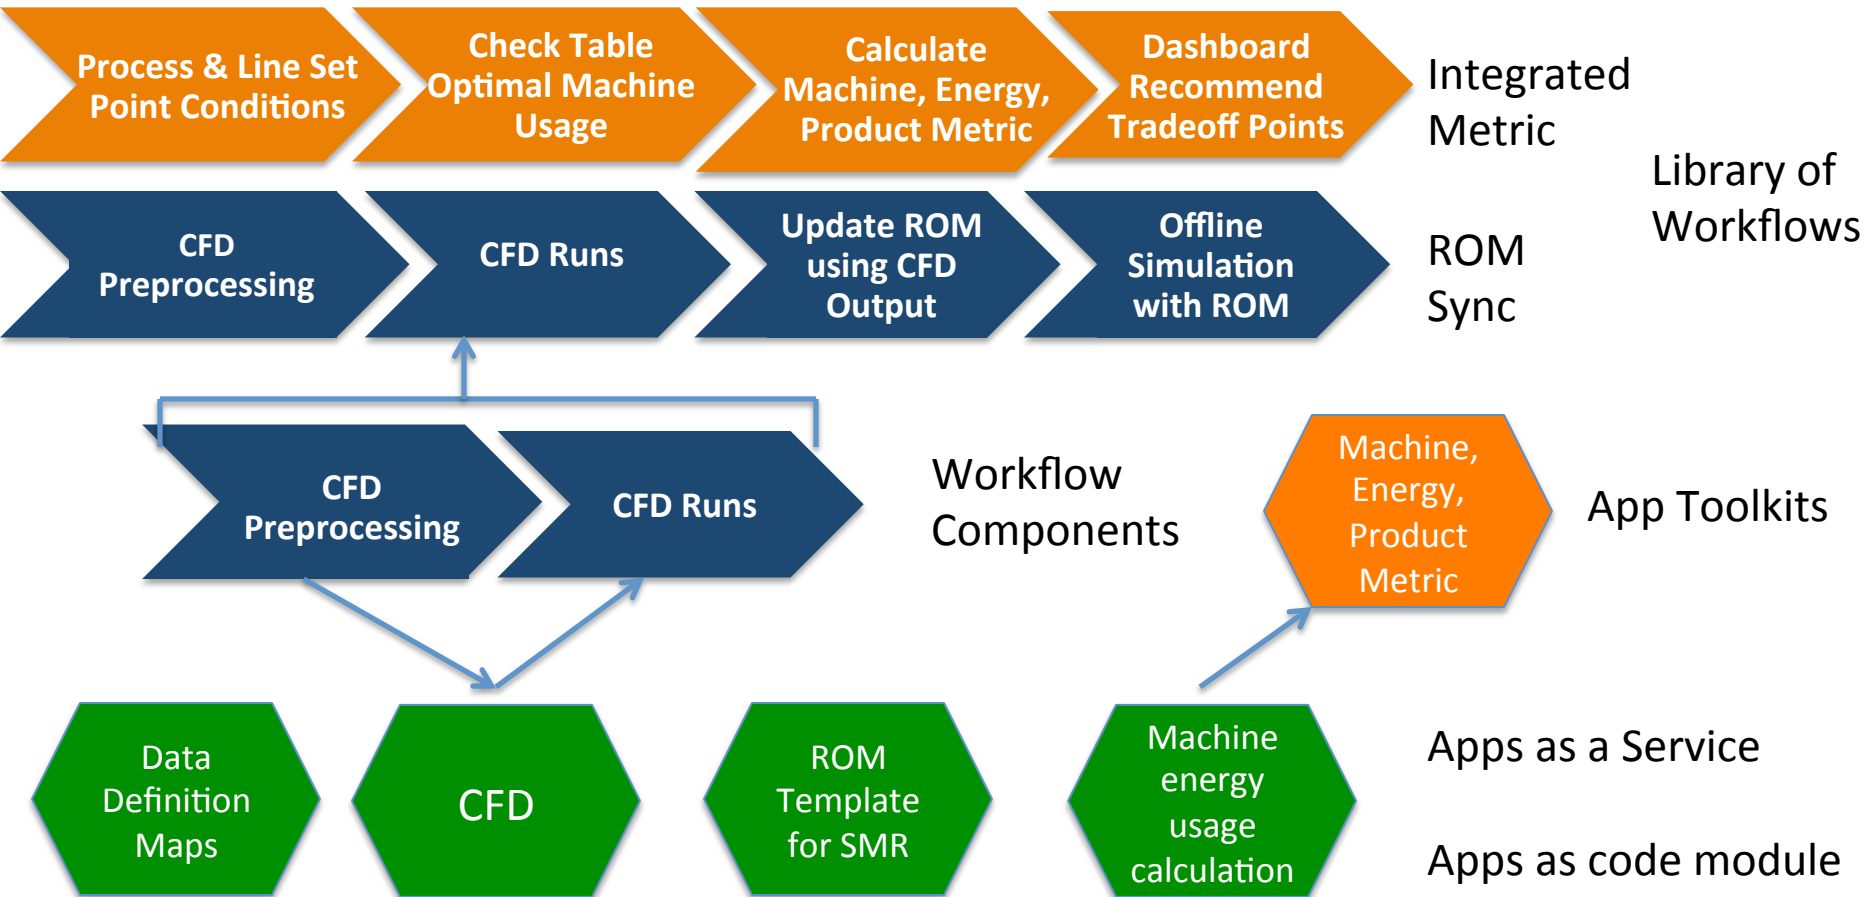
Process & Line Set Point Conditions

Check Table Optimal Machine Usage

Calculate Machine, Energy, Product Metric

Dashboard Recommend Tradeoff Points

Integrated Metric

Library of Workflows

CFD Preprocessing

CFD Runs

Update ROM using CFD Output

Offline Simulation with ROM

ROM Sync

CFD Preprocessing

CFD Runs

Workflow Components

Machine, Energy, Product Metric

App Toolkits

Data Definition Maps

CFD

ROM Template for SMR

Machine energy usage calculation

Apps as a Service

Apps as code module